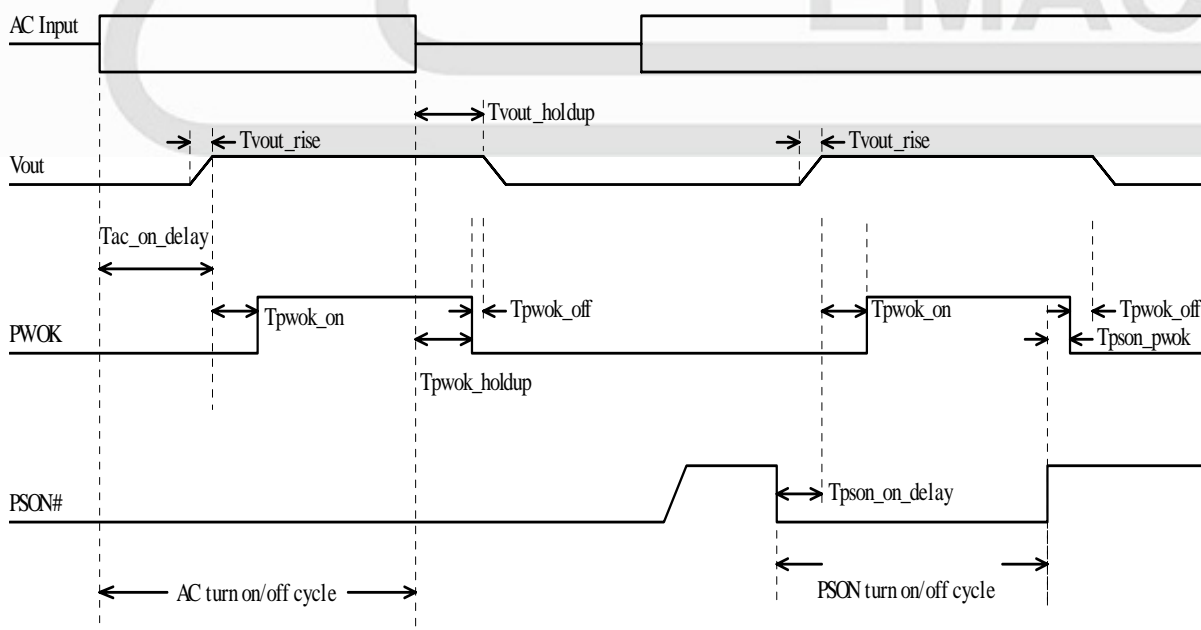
AC Input

Tvout_holdup

Tvout_rise

Tvout_rise

Vout

Tac_on_delay

Tpwok_on

Tpwok_off

Tpwok_on

Tpwok_off

PWOK

Tpson_pwok

Tpwok_holdup

PSON#

Tpson_on_delay

AC turn on/off cycle

PSON turn on/off cycle